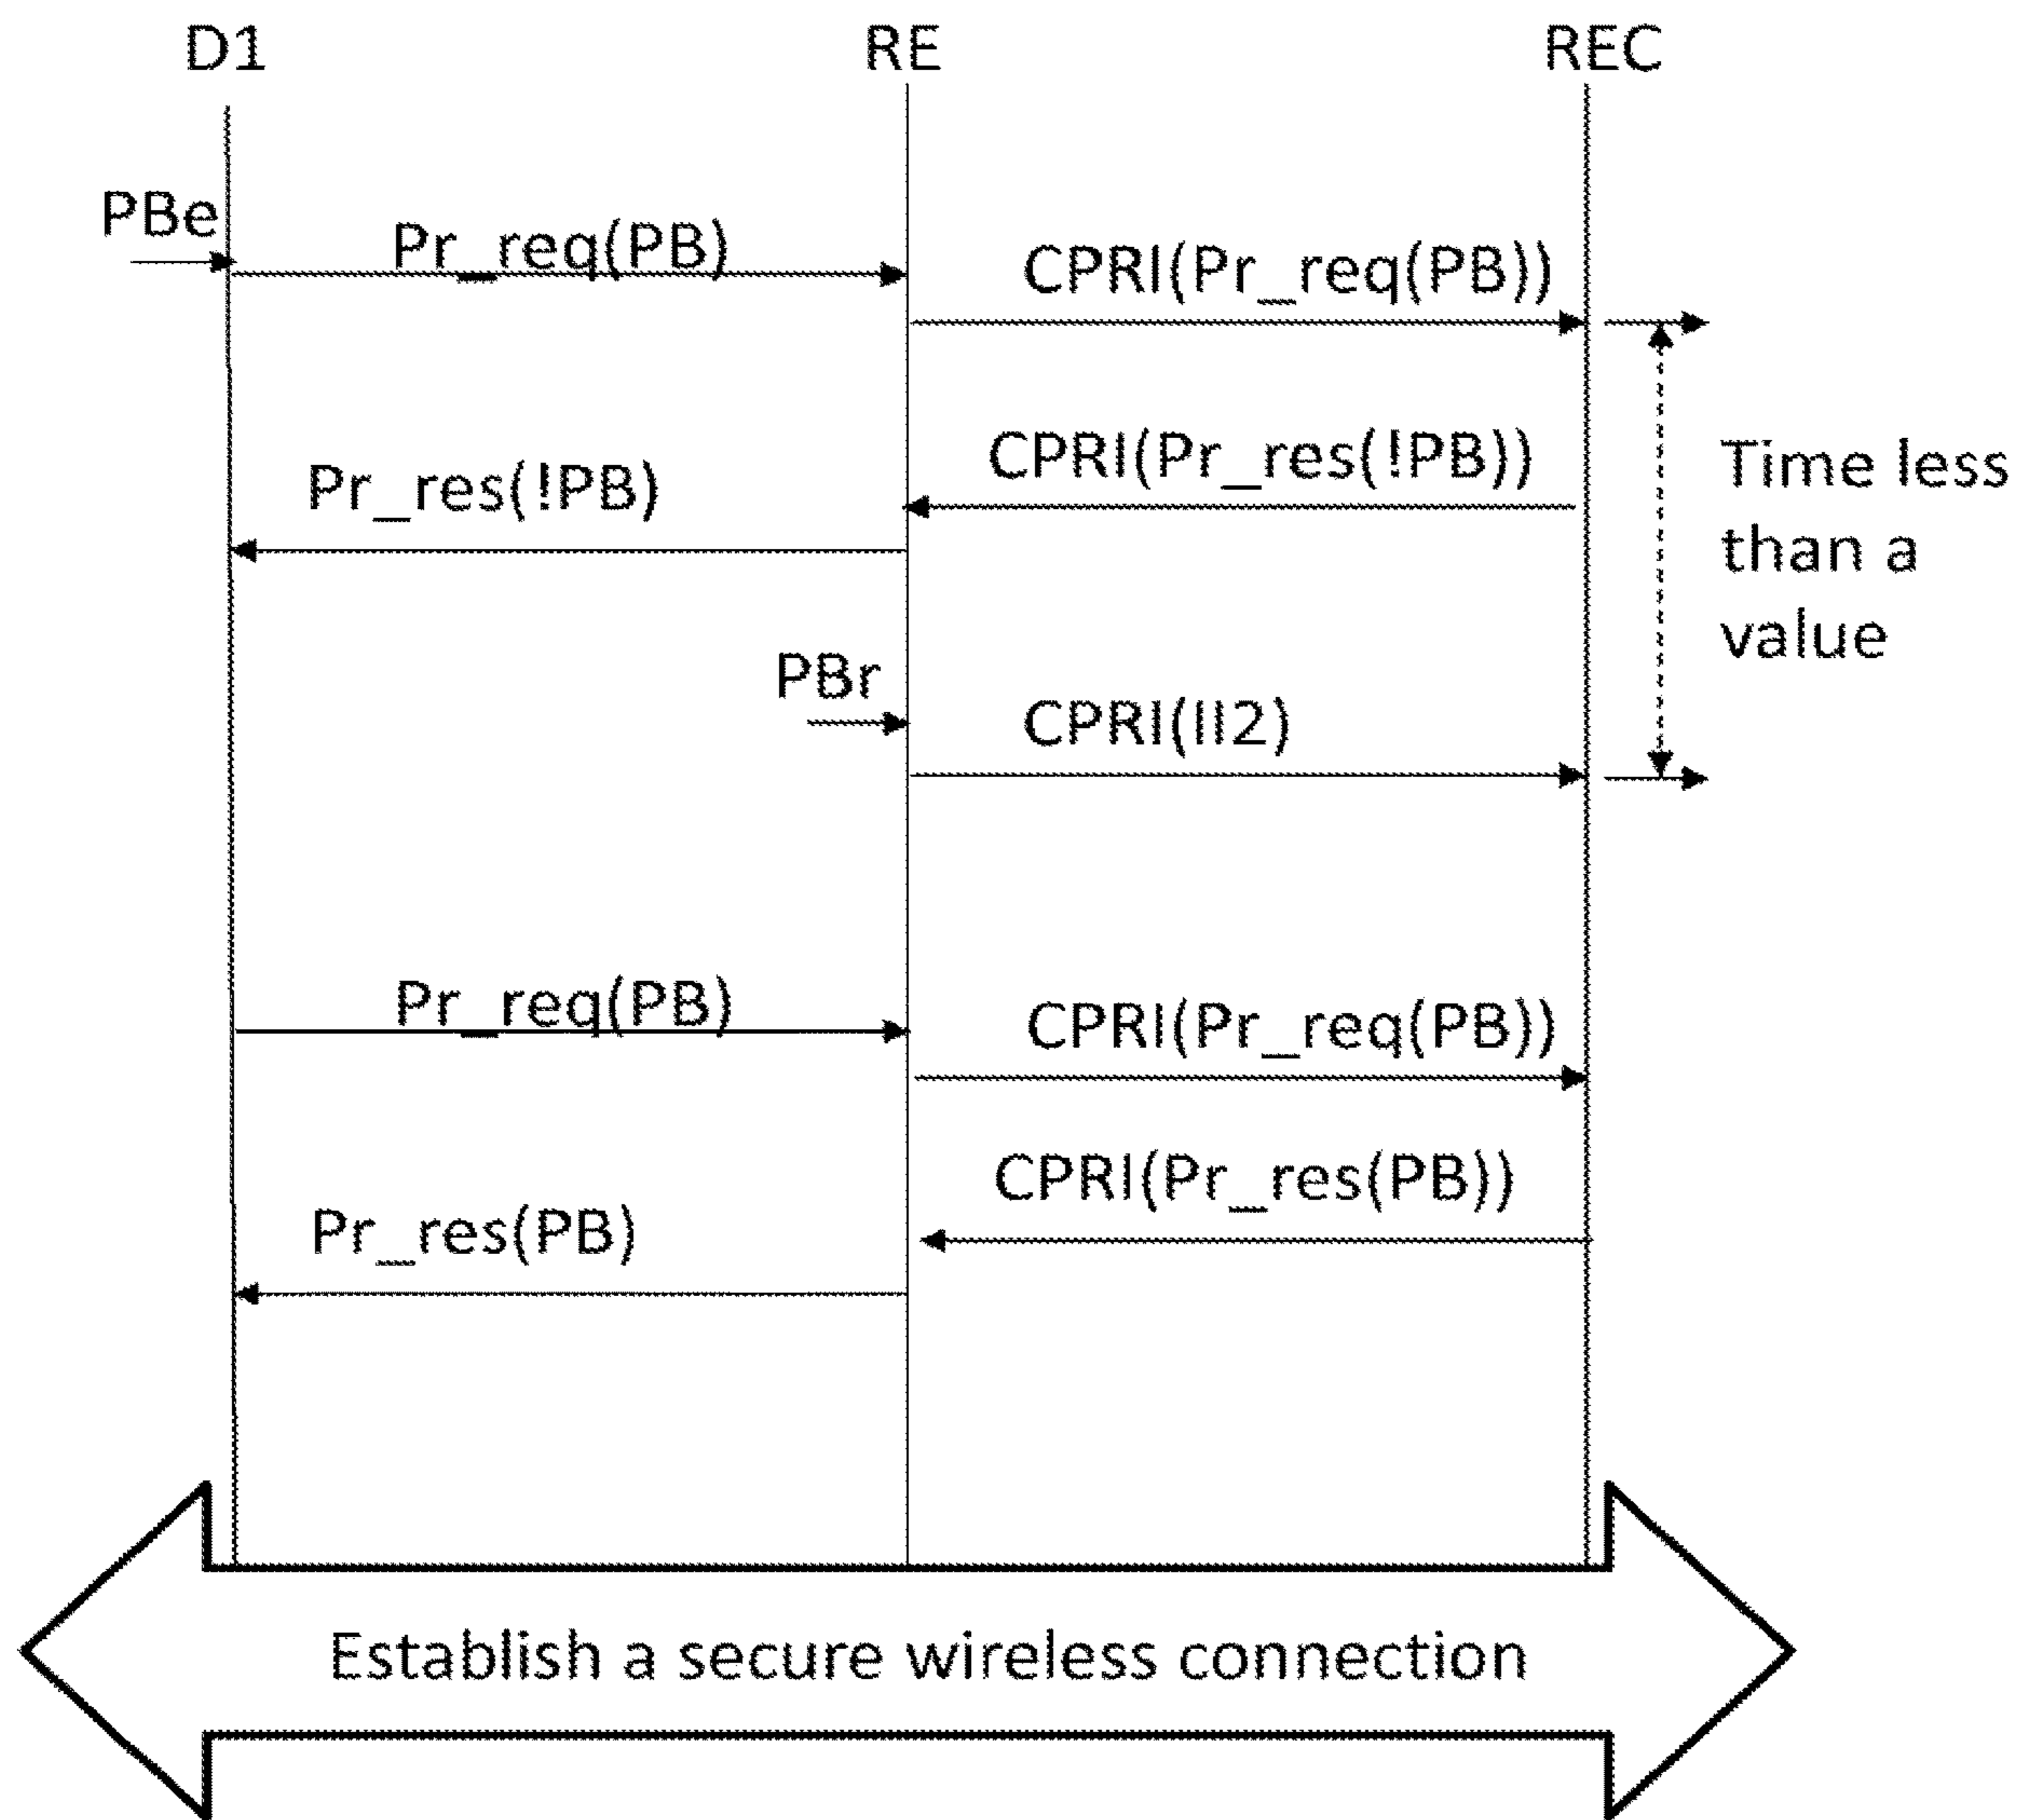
D1
RE
REC

PBe
Pr_req(PB)
CPRI(Pr_req(PB))

CPRI(Pr_res(!PB))
Pr_res(!PB)

Time less than a value

PBr
CPRI(II2)

Pr_req(PB)
CPRI(Pr_req(PB))

CPRI(Pr_res(PB))
Pr_res(PB)

Establish a secure wireless connection